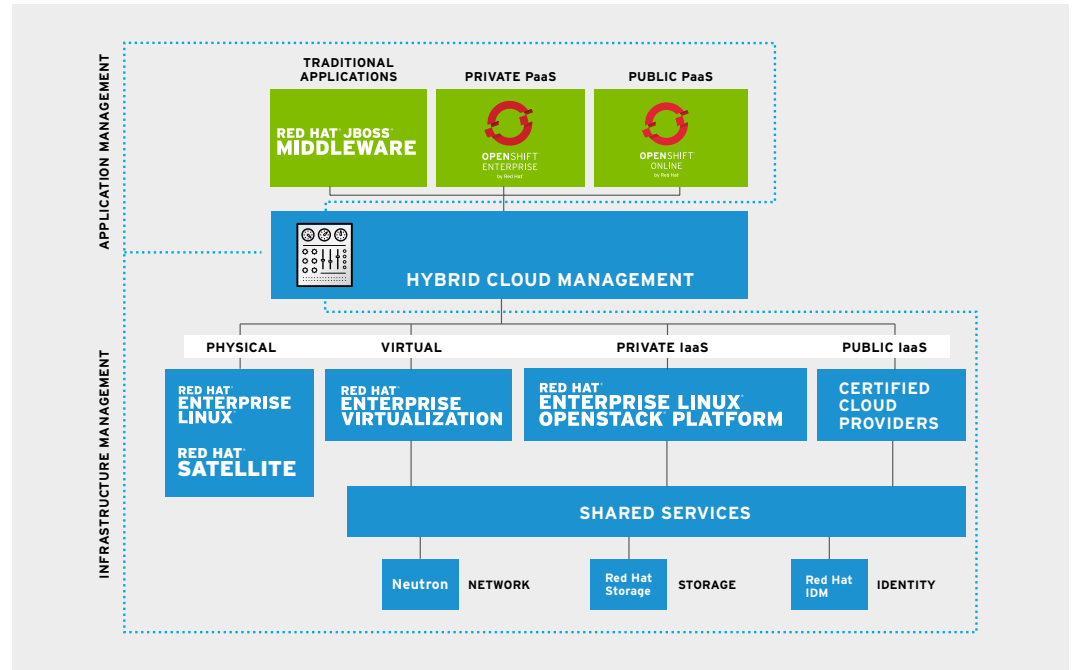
APPLICATION MANAGEMENT

TRADITIONAL APPLICATIONS

PRIVATE PaaS

PUBLIC PaaS

RED HAT® JBOSS® MIDDLEWARE

OPENSHIFT ENTERPRISE by Red Hat

OPENSHIFT ONLINE by Red Hat

HYBRID CLOUD MANAGEMENT

INFRASTRUCTURE MANAGEMENT

PHYSICAL

VIRTUAL

PRIVATE IaaS

PUBLIC IaaS

RED HAT® ENTERPRISE LINUX®

RED HAT® SATELLITE

RED HAT® ENTERPRISE VIRTUALIZATION

RED HAT® ENTERPRISE LINUX® OPENSTACK® PLATFORM

CERTIFIED CLOUD PROVIDERS

SHARED SERVICES

Neutron

NETWORK

Red Hat Storage

STORAGE

Red Hat IDM

IDENTITY